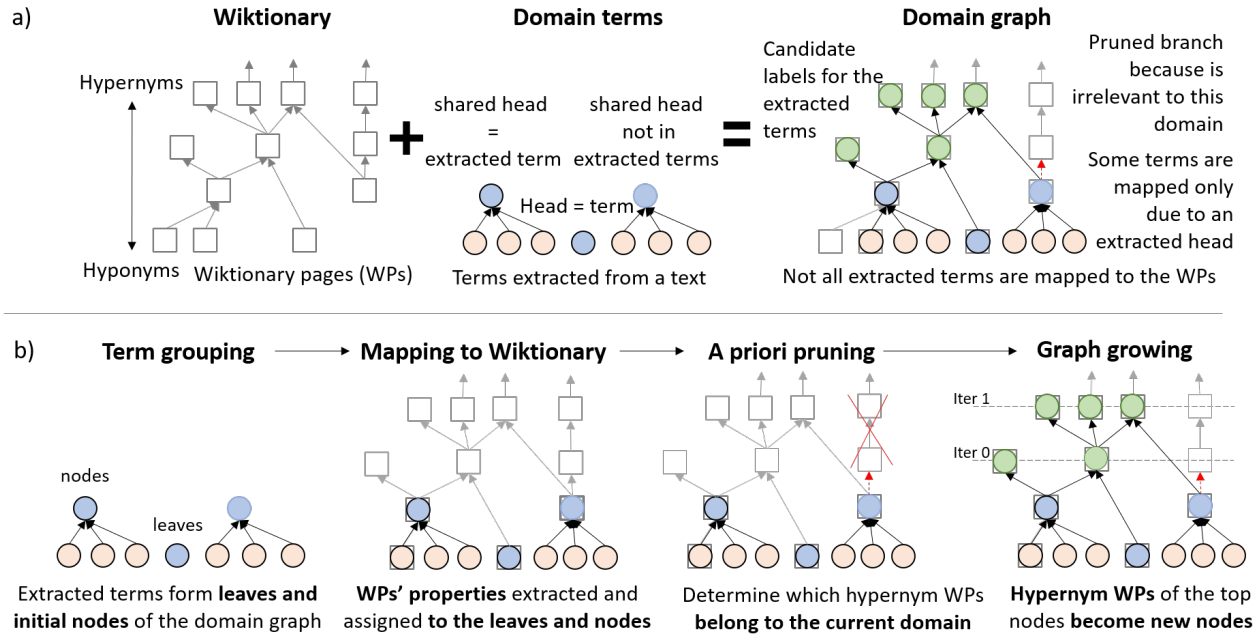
a)

Wiktionary

Hypernyms

Hyponyms

Wiktionary pages (WPs)

+

Domain terms

shared head = extracted term

shared head not in extracted terms

Head = term

Terms extracted from a text

=

Domain graph

Candidate labels for the extracted terms

Pruned branch because is irrelevant to this domain

Some terms are mapped only due to an extracted head

Not all extracted terms are mapped to the WPs

b)

Term grouping

nodes

leaves

Extracted terms form **leaves and initial nodes** of the domain graph

Mapping to Wiktionary

**WPs' properties** extracted and assigned **to the leaves and nodes**

A priori pruning

Determine which hypernym WPs **belong to the current domain**

Graph growing

Iter 1

Iter 0

**Hypernym WPs** of the top nodes **become new nodes**